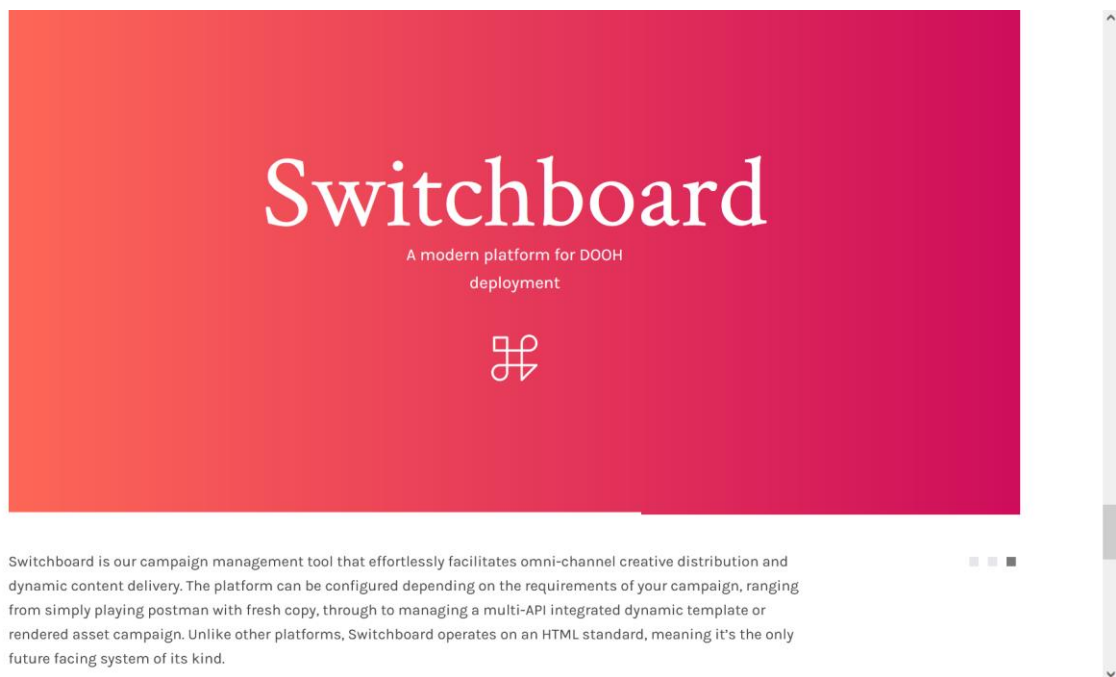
Switchboard

A modern platform for DOOH deployment

Switchboard is our campaign management tool that effortlessly facilitates omni-channel creative distribution and dynamic content delivery. The platform can be configured depending on the requirements of your campaign, ranging from simply playing postman with fresh copy, through to managing a multi-API integrated dynamic template or rendered asset campaign. Unlike other platforms, Switchboard operates on an HTML standard, meaning it's the only future facing system of its kind.